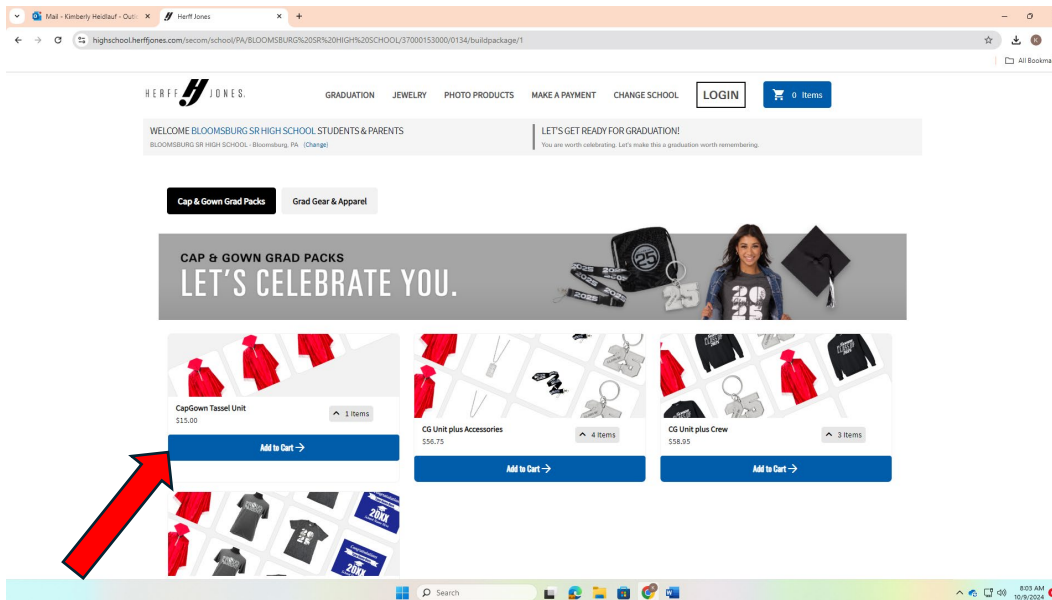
Mail - Kimberly Heidlauf - Outl ×
Herff Jones ×
+

highschool.herffjones.com/secom/school/PA/BLOOMSBURG%20SR%20HIGH%20SCHOOL/37000153000/0134/buildpackage/1

All Bookma

HERFF JONES.
GRADUATION JEWELRY PHOTO PRODUCTS MAKE A PAYMENT CHANGE SCHOOL LOGIN 0 Items

WELCOME BLOOMSBURG SR HIGH SCHOOL STUDENTS & PARENTS
BLOOMSBURG SR HIGH SCHOOL - Bloomsburg, PA (Change)

LET'S GET READY FOR GRADUATION!
You are worth celebrating. Let's make this a graduation worth remembering.

Cap & Gown Grad Packs
Grad Gear & Apparel

CAP & GOWN GRAD PACKS
LET'S CELEBRATE YOU.

CapGown Tassel Unit
$15.00
1 Items
Add to Cart →

CG Unit plus Accessories
$56.75
4 Items
Add to Cart →

CG Unit plus Crew
$58.95
3 Items
Add to Cart →

Search

8:03 AM
10/9/2024